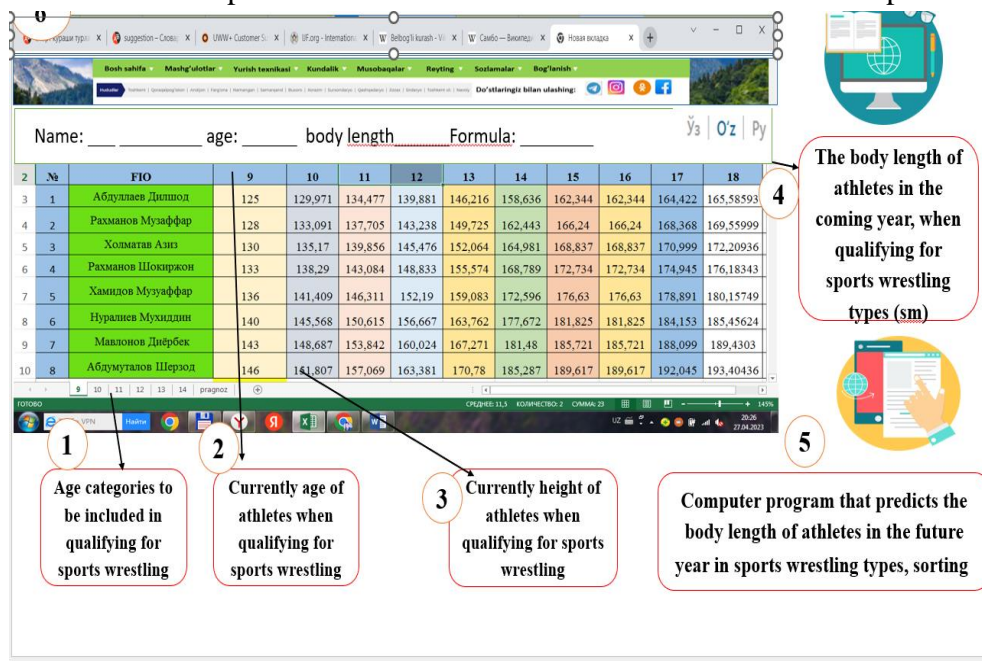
Bosh sahifa Mashg'ulotlar Yurish texnikasi Kundalik Musobaqalar Reyting Sozlamalar Bog'lanish

Do'stlaringiz bilan ulashing:

Name: ___ ________ age: ______ body length______ Formula: ________

Ўз | O'z | Ру

| 2 | № | FIO | 9 | 10 | 11 | 12 | 13 | 14 | 15 | 16 | 17 | 18 |
|---|---|---|---|---|---|---|---|---|---|---|---|---|
| 3 | 1 | Абдуллаев Дилшод | 125 | 129,971 | 134,477 | 139,881 | 146,216 | 158,636 | 162,344 | 162,344 | 164,422 | 165,58593 |
| 4 | 2 | Рахманов Музаффар | 128 | 133,091 | 137,705 | 143,238 | 149,725 | 162,443 | 166,24 | 166,24 | 168,368 | 169,55999 |
| 5 | 3 | Холматов Азиз | 130 | 135,17 | 139,856 | 145,476 | 152,064 | 164,981 | 168,837 | 168,837 | 170,999 | 172,20936 |
| 6 | 4 | Рахманов Шокиржон | 133 | 138,29 | 143,084 | 148,833 | 155,574 | 168,789 | 172,734 | 172,734 | 174,945 | 176,18343 |
| 7 | 5 | Хамидов Музаффар | 136 | 141,409 | 146,311 | 152,19 | 159,083 | 172,596 | 176,63 | 176,63 | 178,891 | 180,15749 |
| 8 | 6 | Нуралиев Мухиддин | 140 | 145,568 | 150,615 | 156,667 | 163,762 | 177,672 | 181,825 | 181,825 | 184,153 | 185,45624 |
| 9 | 7 | Мавлонов Диёрбек | 143 | 148,687 | 153,842 | 160,024 | 167,271 | 181,48 | 185,721 | 185,721 | 188,099 | 189,4303 |
| 10 | 8 | Абдумуталов Шерзод | 146 | 151,807 | 157,069 | 163,381 | 170,78 | 185,287 | 189,617 | 189,617 | 192,045 | 193,40436 |

9 10 11 12 13 14 pragnoz

ГОТОВО СРЕДНЕЕ: 11,5 КОЛИЧЕСТВО: 2 СУММА: 23 145%

20:26 27.04.2023

1
Age categories to be included in qualifying for sports wrestling

2
Currently age of athletes when qualifying for sports wrestling

3
Currently height of athletes when qualifying for sports wrestling

4
The body length of athletes in the coming year, when qualifying for sports wrestling types (sm)

5
Computer program that predicts the body length of athletes in the future year in sports wrestling types, sorting